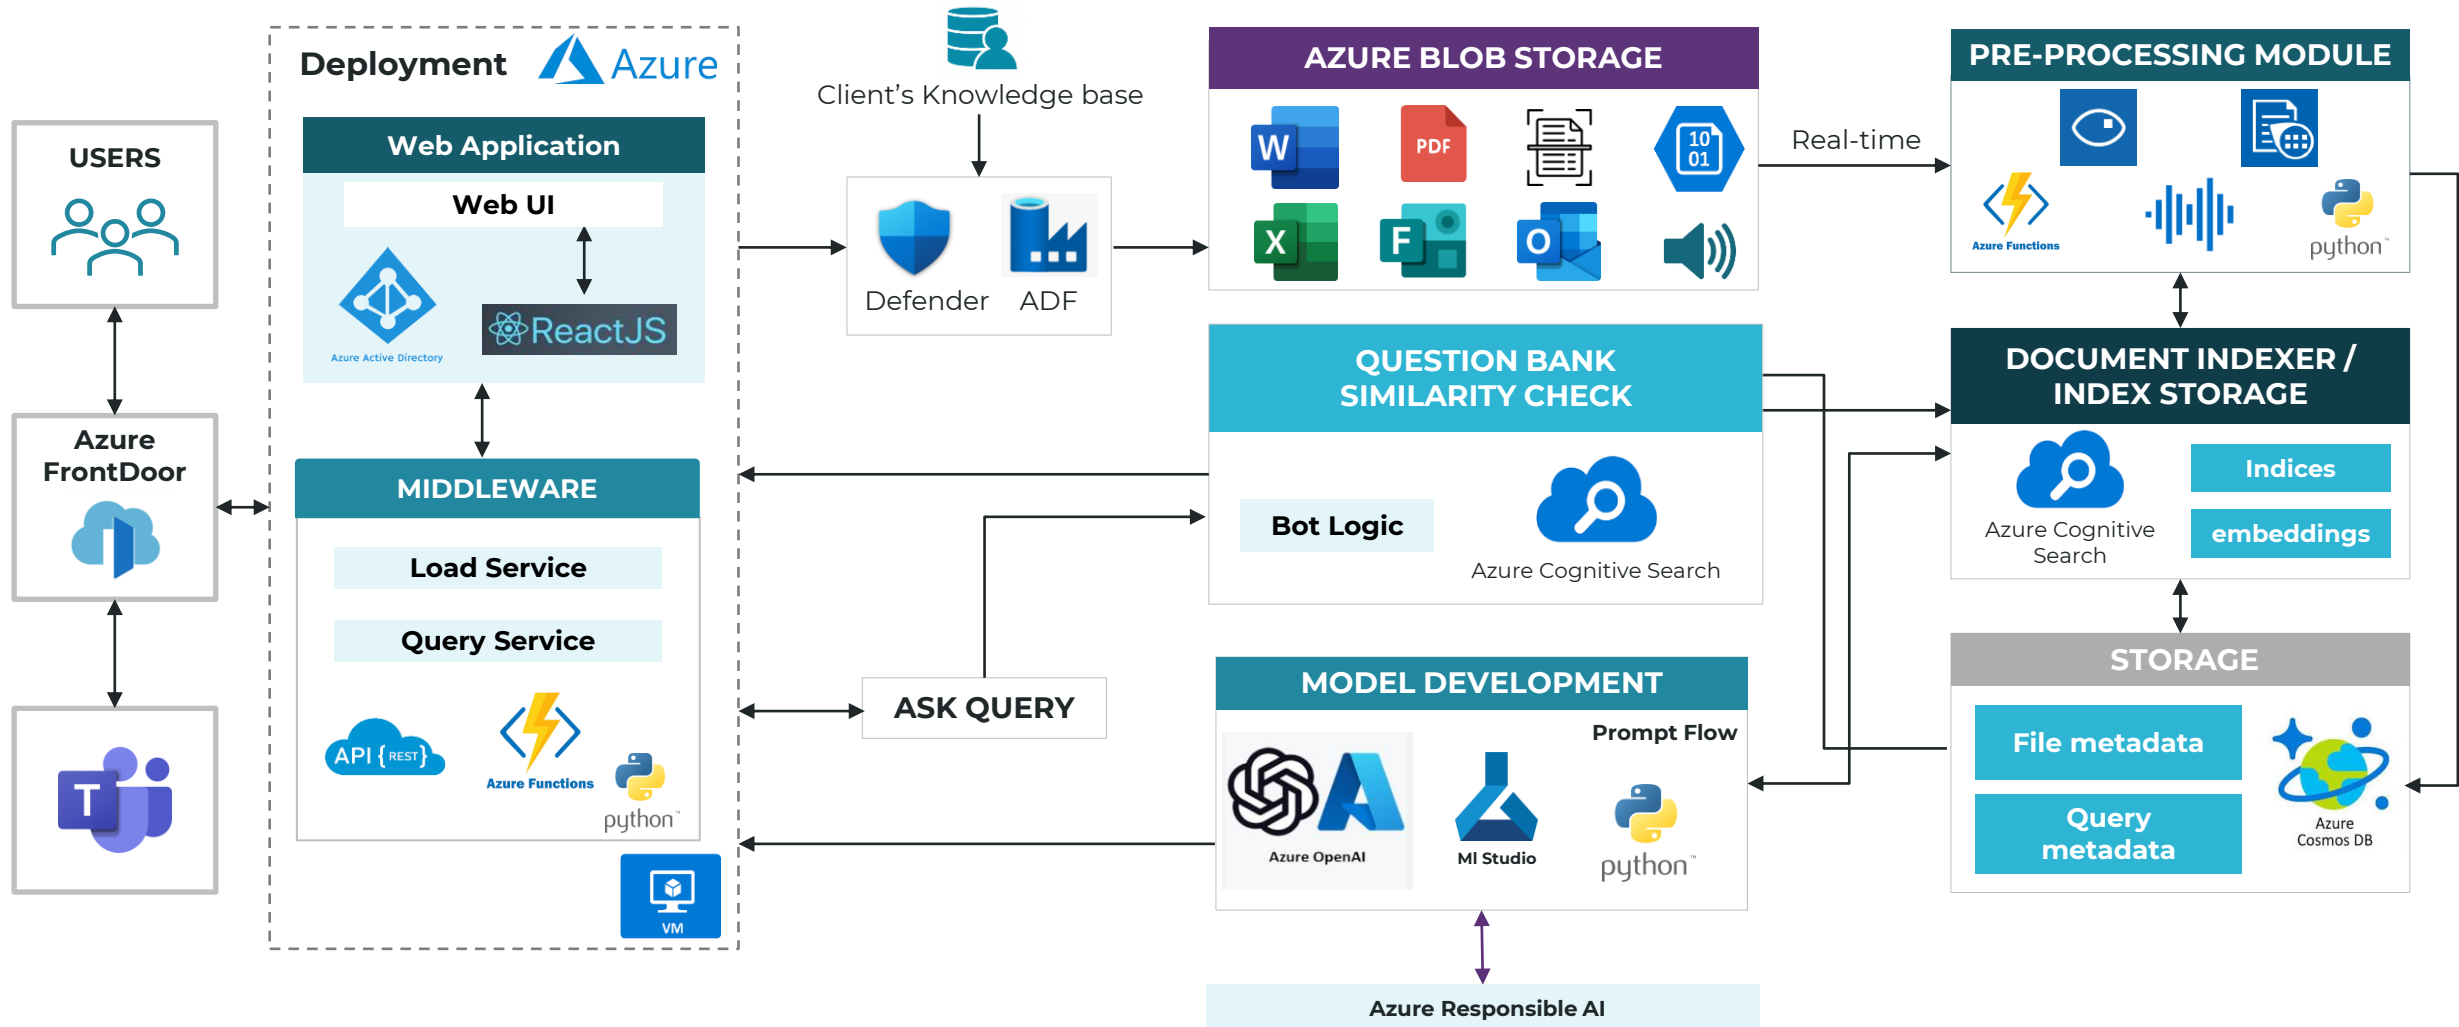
USERS

Azure FrontDoor

Deployment Azure

Web Application

Web UI

Azure Active Directory

ReactJS

MIDDLEWARE

Load Service

Query Service

API {REST}

Azure Functions

python

VM

Client's Knowledge base

Defender ADF

ASK QUERY

AZURE BLOB STORAGE

PDF

10 01

W

X

F

O

Real-time

QUESTION BANK SIMILARITY CHECK

Bot Logic

Azure Cognitive Search

MODEL DEVELOPMENT

Prompt Flow

Azure OpenAI

Ml Studio

python

Azure Responsible AI

PRE-PROCESSING MODULE

Azure Functions

python

DOCUMENT INDEXER / INDEX STORAGE

Azure Cognitive Search

Indices

embeddings

STORAGE

File metadata

Query metadata

Azure Cosmos DB